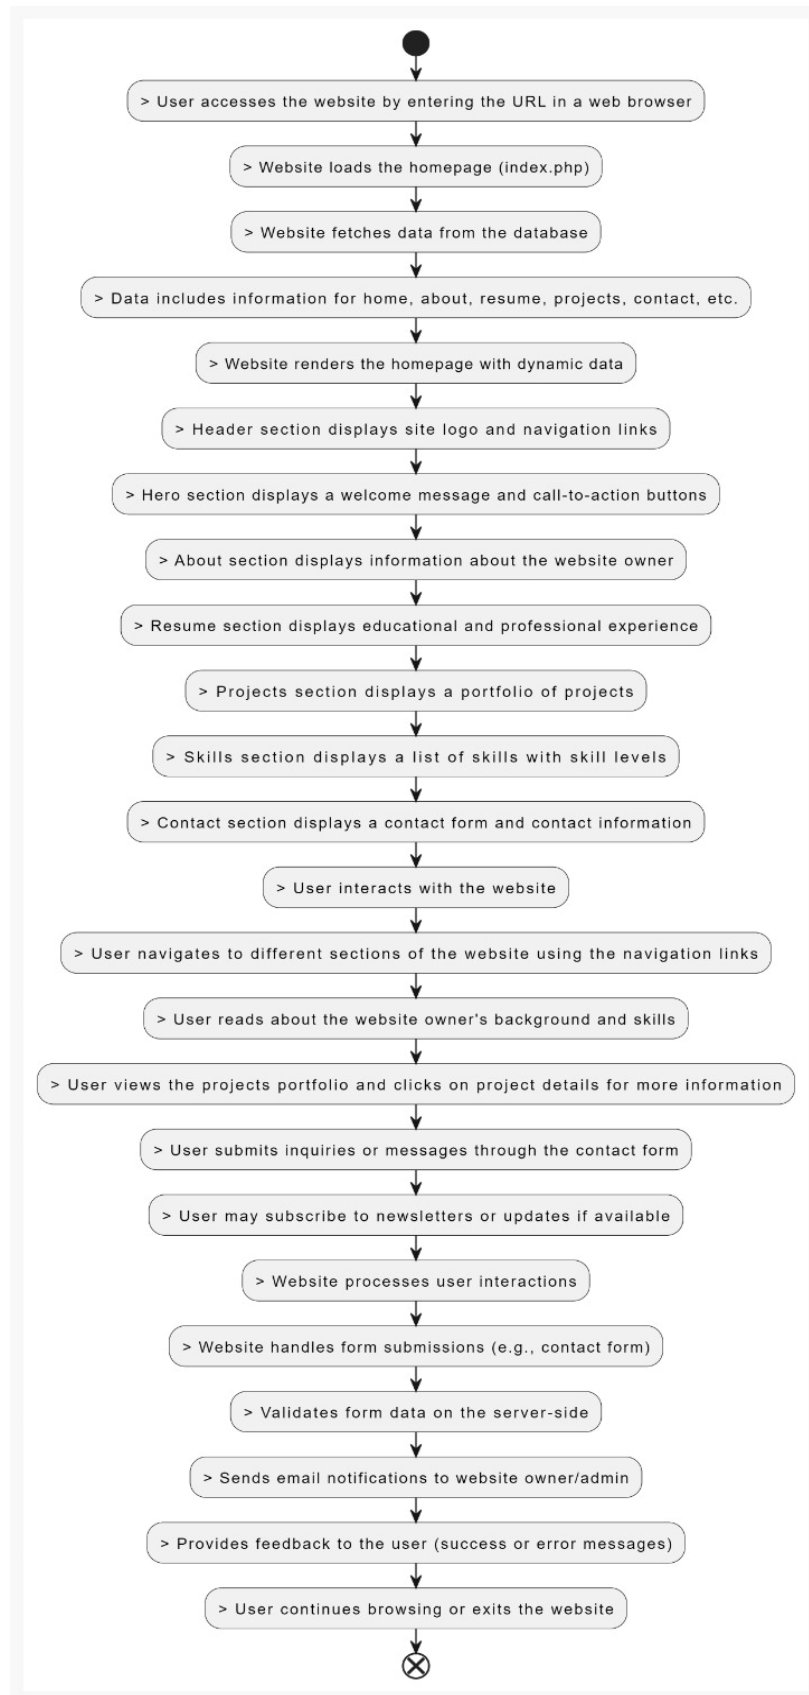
> User accesses the website by entering the URL in a web browser

> Website loads the homepage (index.php)

> Website fetches data from the database

> Data includes information for home, about, resume, projects, contact, etc.

> Website renders the homepage with dynamic data

> Header section displays site logo and navigation links

> Hero section displays a welcome message and call-to-action buttons

> About section displays information about the website owner

> Resume section displays educational and professional experience

> Projects section displays a portfolio of projects

> Skills section displays a list of skills with skill levels

> Contact section displays a contact form and contact information

> User interacts with the website

> User navigates to different sections of the website using the navigation links

> User reads about the website owner's background and skills

> User views the projects portfolio and clicks on project details for more information

> User submits inquiries or messages through the contact form

> User may subscribe to newsletters or updates if available

> Website processes user interactions

> Website handles form submissions (e.g., contact form)

> Validates form data on the server-side

> Sends email notifications to website owner/admin

> Provides feedback to the user (success or error messages)

> User continues browsing or exits the website